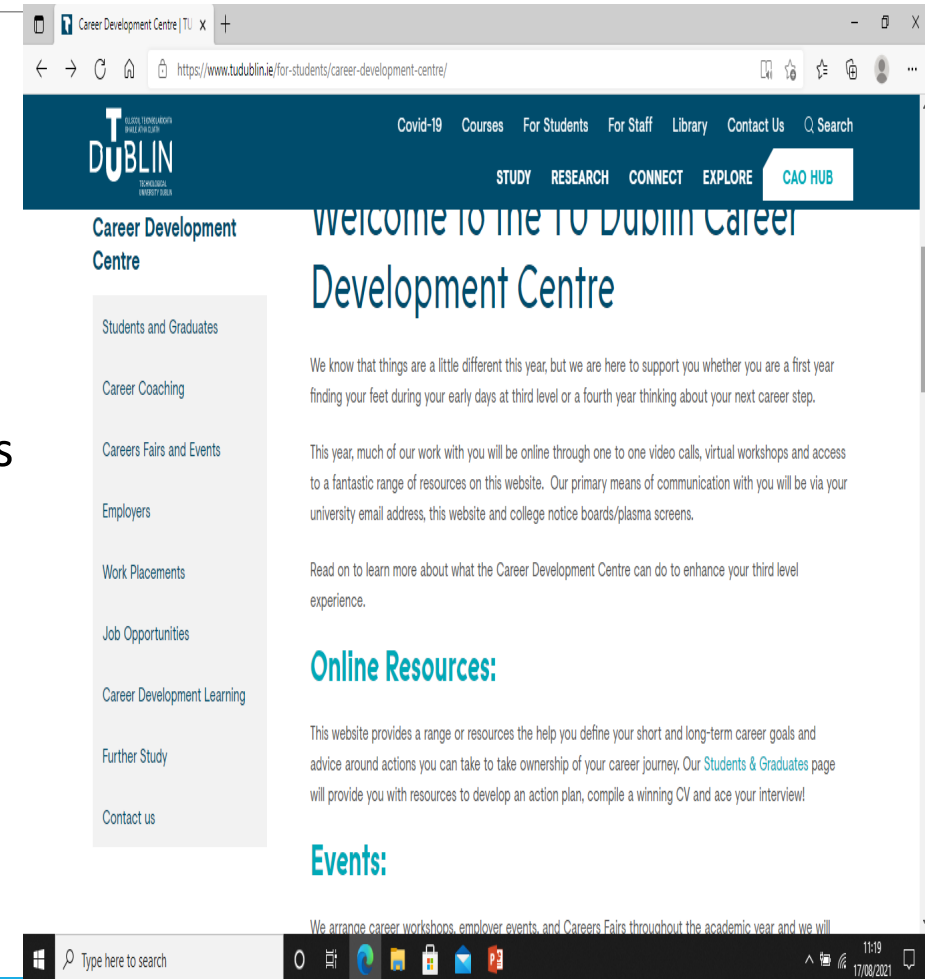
Career Development Centre | TU X +

https://www.tudublin.ie/for-students/career-development-centre/

OLLSCOIL TEICNEOLAÍOCHTA BHAILE ÁTHA CLIATH
DUBLIN
TECHNOLOGICAL UNIVERSITY DUBLIN

Covid-19 Courses For Students For Staff Library Contact Us Search

STUDY RESEARCH CONNECT EXPLORE CAO HUB

Career Development Centre

Students and Graduates

Career Coaching

Careers Fairs and Events

Employers

Work Placements

Job Opportunities

Career Development Learning

Further Study

Contact us

Welcome to the TU Dublin Career Development Centre

We know that things are a little different this year, but we are here to support you whether you are a first year finding your feet during your early days at third level or a fourth year thinking about your next career step.

This year, much of our work with you will be online through one to one video calls, virtual workshops and access to a fantastic range of resources on this website. Our primary means of communication with you will be via your university email address, this website and college notice boards/plasma screens.

Read on to learn more about what the Career Development Centre can do to enhance your third level experience.

Online Resources:

This website provides a range or resources the help you define your short and long-term career goals and advice around actions you can take to take ownership of your career journey. Our Students & Graduates page will provide you with resources to develop an action plan, compile a winning CV and ace your interview!

Events:

We arrange career workshops, employer events, and Careers Fairs throughout the academic year and we will

Type here to search

11:19
17/08/2021

s